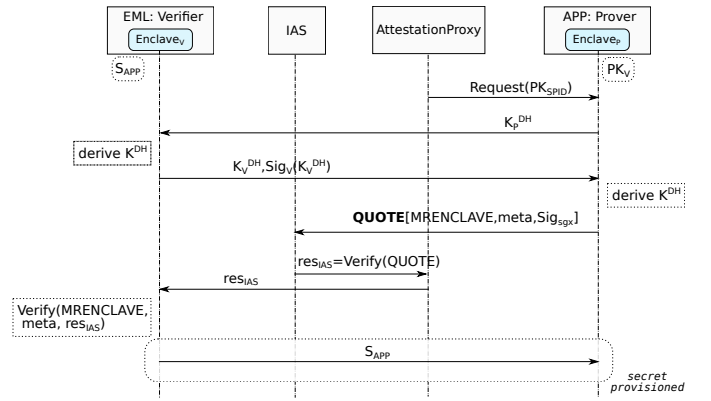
EML: Verifier

Enclave$_V$

IAS

AttestationProxy

APP: Prover

Enclave$_P$

$S_{APP}$

$PK_V$

Request($PK_{SPID}$)

$K_P^{DH}$

derive $K^{DH}$

$K_V^{DH}$,$Sig_V$($K_V^{DH}$)

derive $K^{DH}$

**QUOTE**[MRENCLAVE,meta,$Sig_{sgx}$]

$res_{IAS}$=Verify(QUOTE)

$res_{IAS}$

Verify(MRENCLAVE, meta, $res_{IAS}$)

$S_{APP}$

secret provisioned